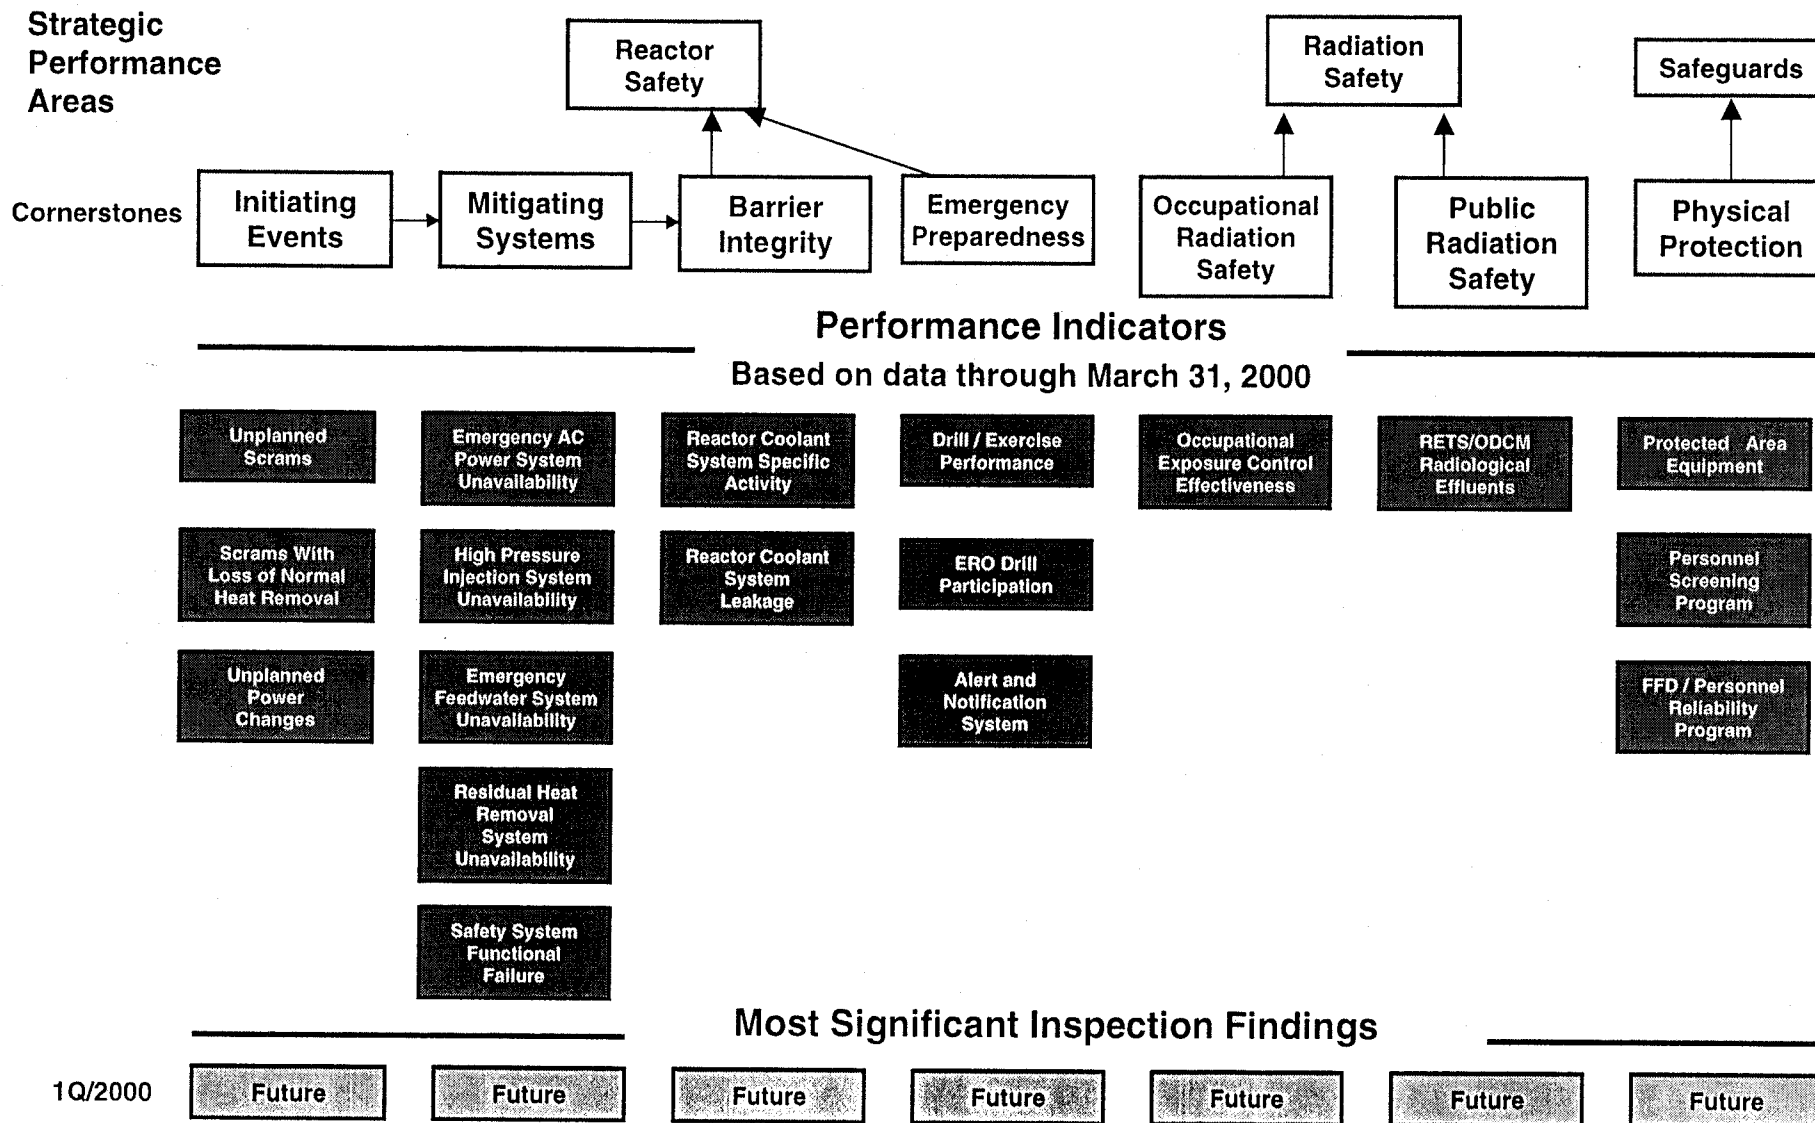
Strategic Performance Areas

Reactor Safety

Radiation Safety

Safeguards

Cornerstones

Initiating Events

Mitigating Systems

Barrier Integrity

Emergency Preparedness

Occupational Radiation Safety

Public Radiation Safety

Physical Protection

Performance Indicators

Based on data through March 31, 2000

Unplanned Scrams

Scrams With Loss of Normal Heat Removal

Unplanned Power Changes

Emergency AC Power System Unavailability

High Pressure Injection System Unavailability

Emergency Feedwater System Unavailability

Residual Heat Removal System Unavailability

Safety System Functional Failure

Reactor Coolant System Specific Activity

Reactor Coolant System Leakage

Drill / Exercise Performance

ERO Drill Participation

Alert and Notification System

Occupational Exposure Control Effectiveness

RETS/ODCM Radiological Effluents

Protected Area Equipment

Personnel Screening Program

FFD / Personnel Reliability Program

Most Significant Inspection Findings

1Q/2000

| Future | Future | Future | Future | Future | Future | Future |